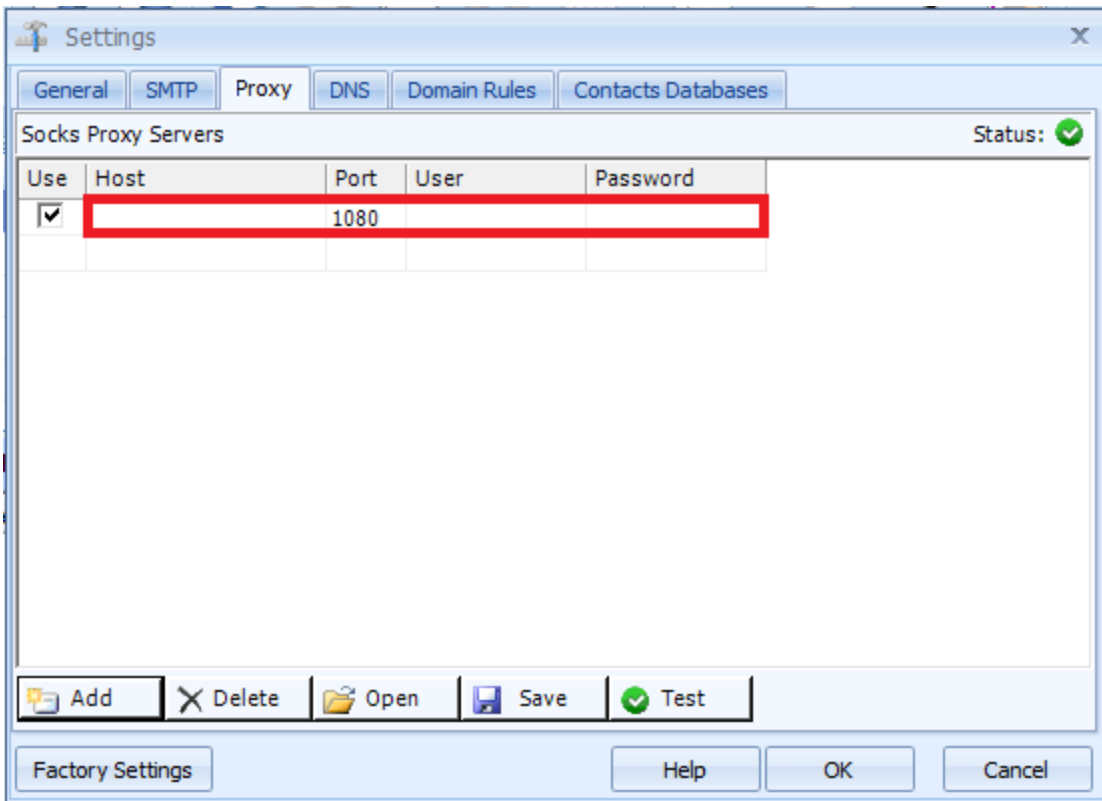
Settings

General | SMTP | Proxy | DNS | Domain Rules | Contacts Databases

Socks Proxy Servers

Status:

| Use | Host | Port | User | Password |
|---|---|---|---|---|
| ☑ | | 1080 | | |
| | | | | |

Add | Delete | Open | Save | Test

Factory Settings

Help | OK | Cancel